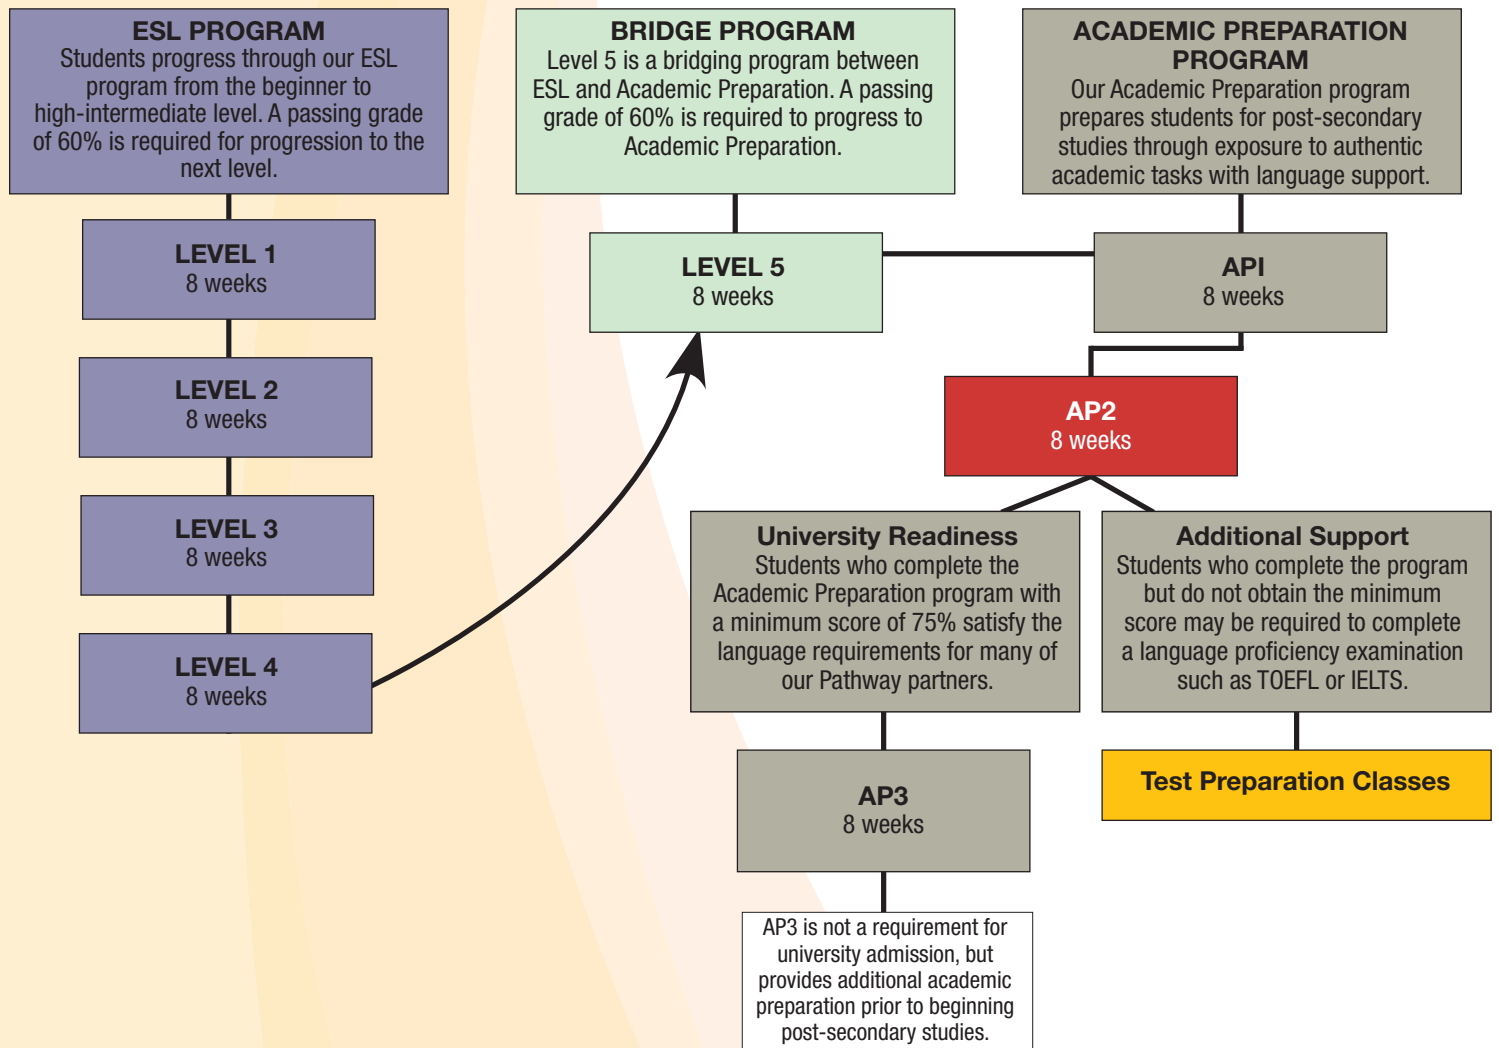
ESL PROGRAM
Students progress through our ESL program from the beginner to high-intermediate level. A passing grade of 60% is required for progression to the next level.

LEVEL 1
8 weeks

LEVEL 2
8 weeks

LEVEL 3
8 weeks

LEVEL 4
8 weeks

BRIDGE PROGRAM
Level 5 is a bridging program between ESL and Academic Preparation. A passing grade of 60% is required to progress to Academic Preparation.

LEVEL 5
8 weeks

ACADEMIC PREPARATION PROGRAM
Our Academic Preparation program prepares students for post-secondary studies through exposure to authentic academic tasks with language support.

API
8 weeks

AP2
8 weeks

University Readiness
Students who complete the Academic Preparation program with a minimum score of 75% satisfy the language requirements for many of our Pathway partners.

Additional Support
Students who complete the program but do not obtain the minimum score may be required to complete a language proficiency examination such as TOEFL or IELTS.

AP3
8 weeks

Test Preparation Classes

AP3 is not a requirement for university admission, but provides additional academic preparation prior to beginning post-secondary studies.